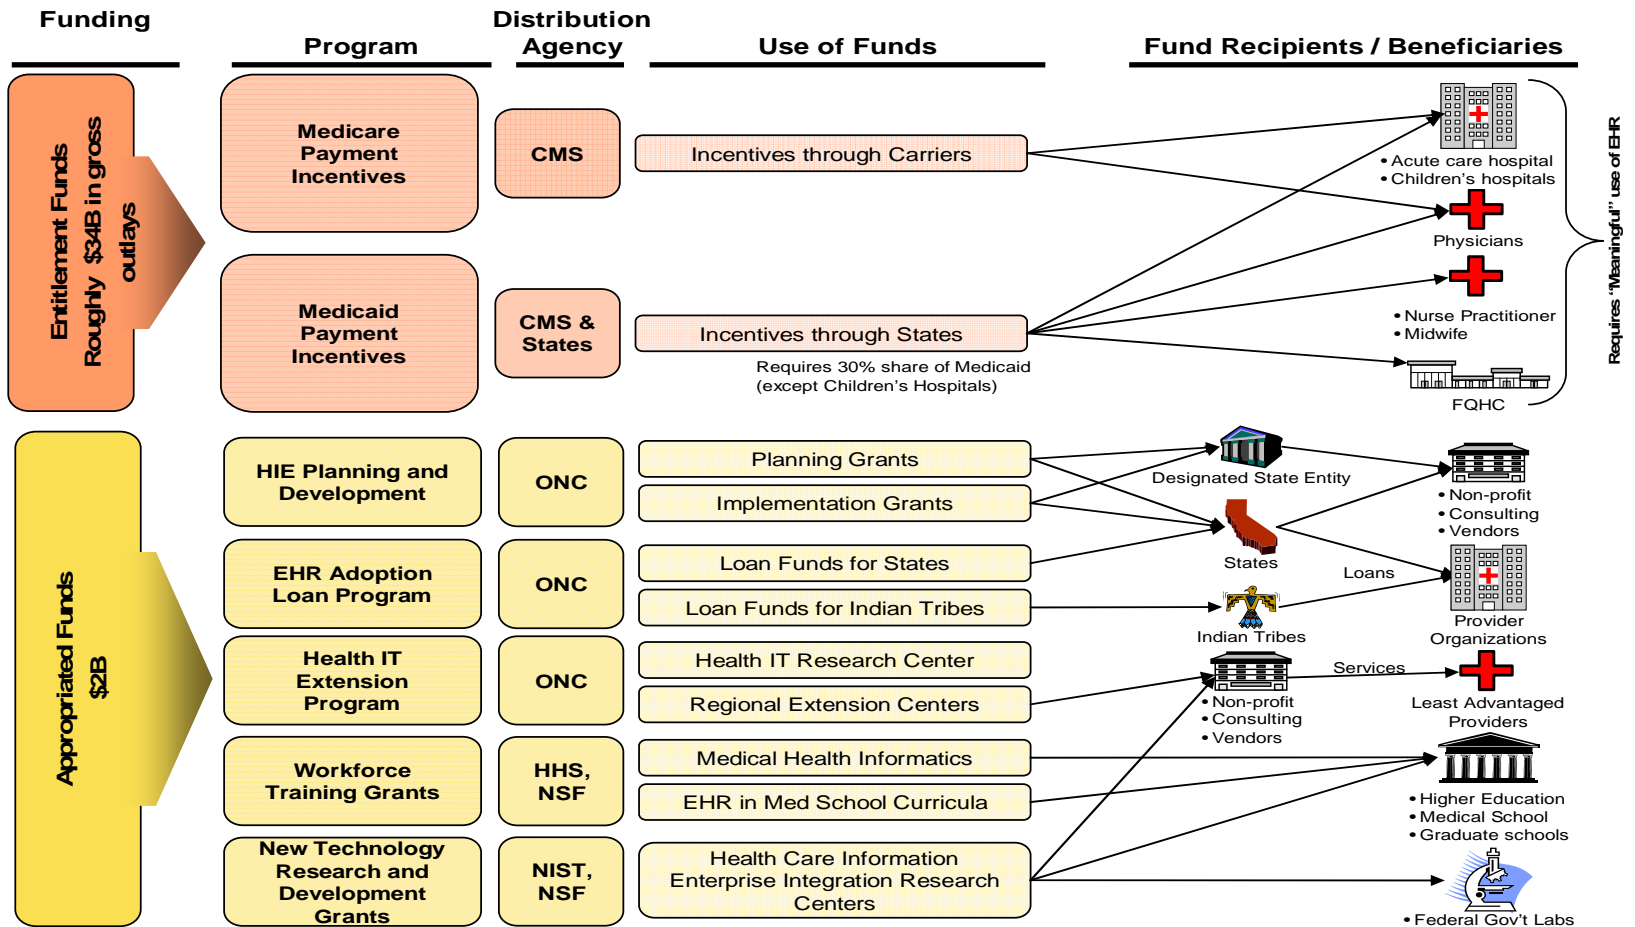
Funding

Program

Distribution Agency

Use of Funds

Fund Recipients / Beneficiaries

Entitlement Funds Roughly $34B in gross outlays

Medicare Payment Incentives

CMS

Incentives through Carriers

Medicaid Payment Incentives

CMS & States

Incentives through States

Requires 30% share of Medicaid (except Children's Hospitals)

• Acute care hospital
• Children's hospitals

Physicians

• Nurse Practitioner
• Midwife

FQHC

Requires "Meaningful" use of EHR

Appropriated Funds $2B

HIE Planning and Development

ONC

Planning Grants

Implementation Grants

EHR Adoption Loan Program

ONC

Loan Funds for States

Loan Funds for Indian Tribes

Health IT Extension Program

ONC

Health IT Research Center

Regional Extension Centers

Workforce Training Grants

HHS, NSF

Medical Health Informatics

EHR in Med School Curricula

New Technology Research and Development Grants

NIST, NSF

Health Care Information Enterprise Integration Research Centers

Designated State Entity

States

Indian Tribes

• Non-profit
• Consulting
• Vendors

Loans

Provider Organizations

Services

• Non-profit
• Consulting
• Vendors

Least Advantaged Providers

• Higher Education
• Medical School
• Graduate schools

• Federal Gov't Labs